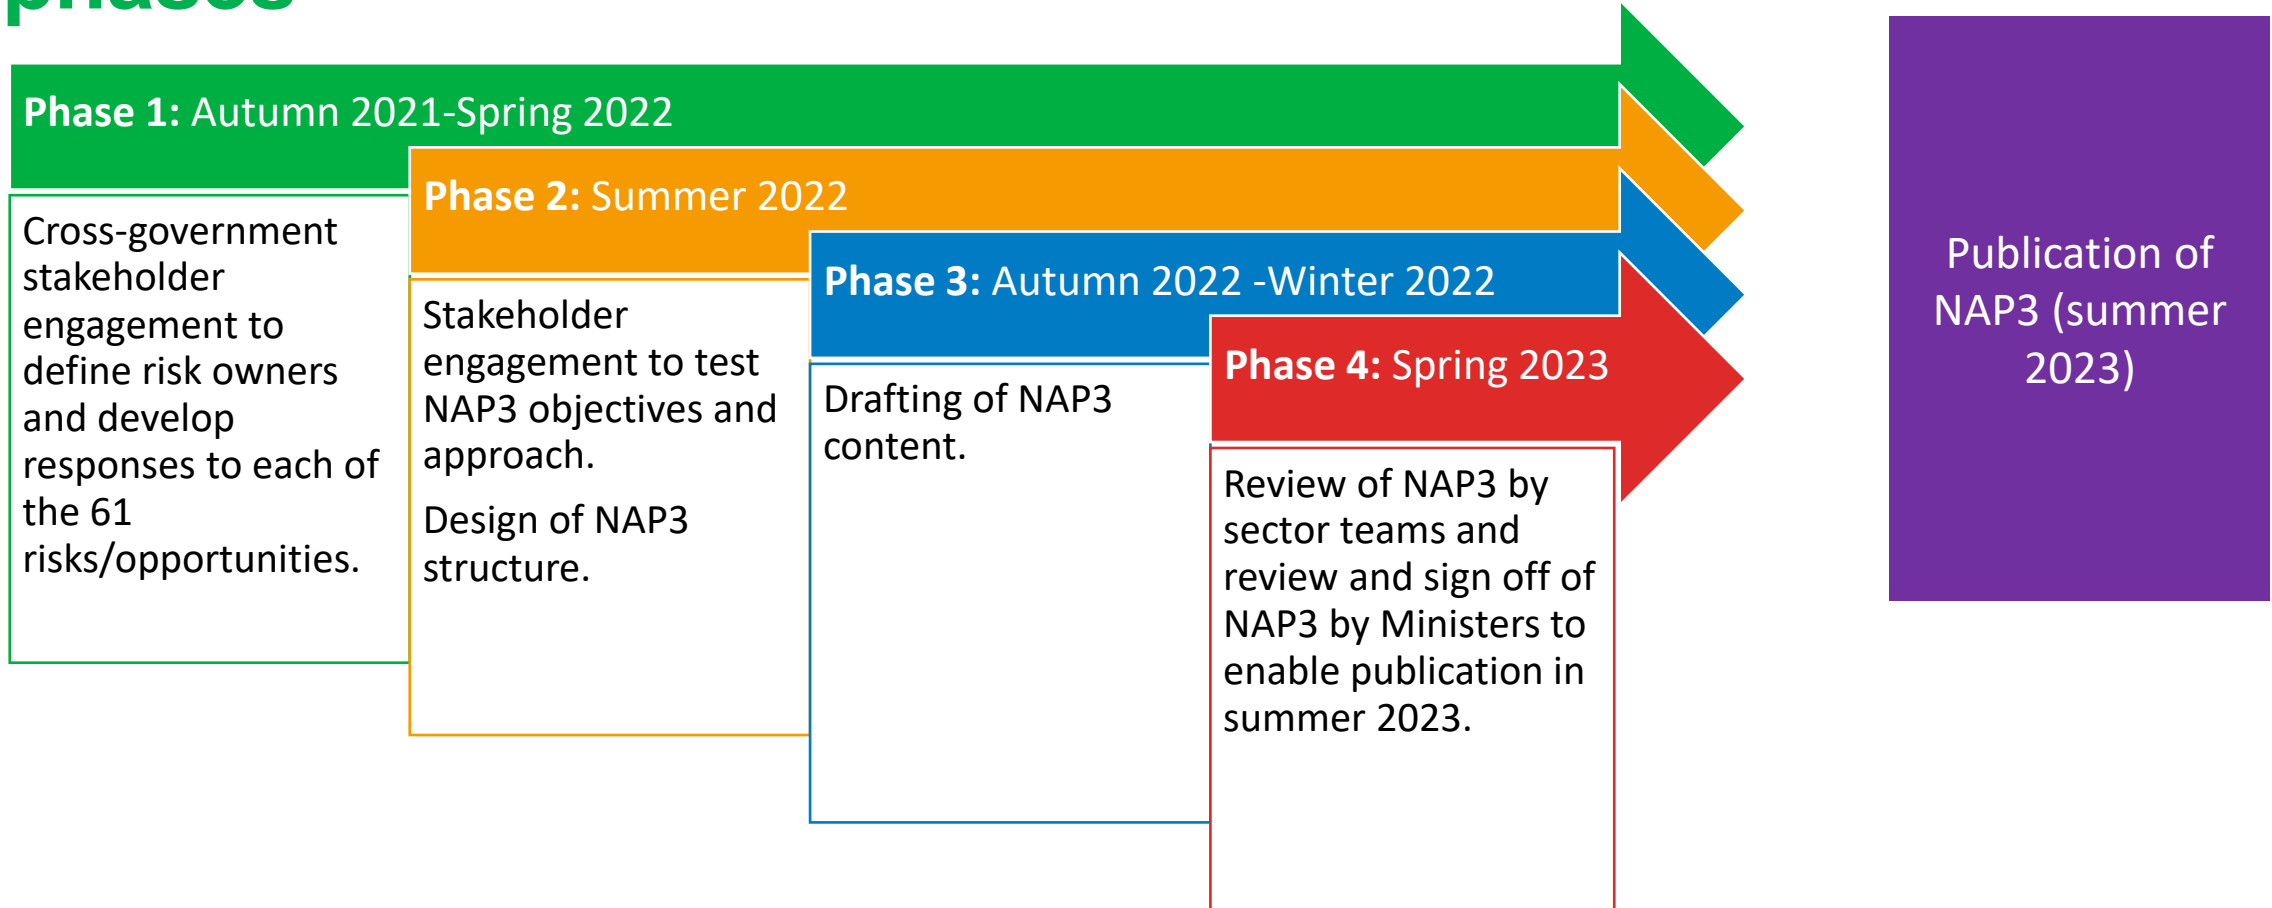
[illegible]

**Phase 1:** Autumn 2021-Spring 2022

Cross-government stakeholder engagement to define risk owners and develop responses to each of the 61 risks/opportunities.

**Phase 2:** Summer 2022

Stakeholder engagement to test NAP3 objectives and approach.

Design of NAP3 structure.

**Phase 3:** Autumn 2022 -Winter 2022

Drafting of NAP3 content.

**Phase 4:** Spring 2023

Review of NAP3 by sector teams and review and sign off of NAP3 by Ministers to enable publication in summer 2023.

Publication of NAP3 (summer 2023)